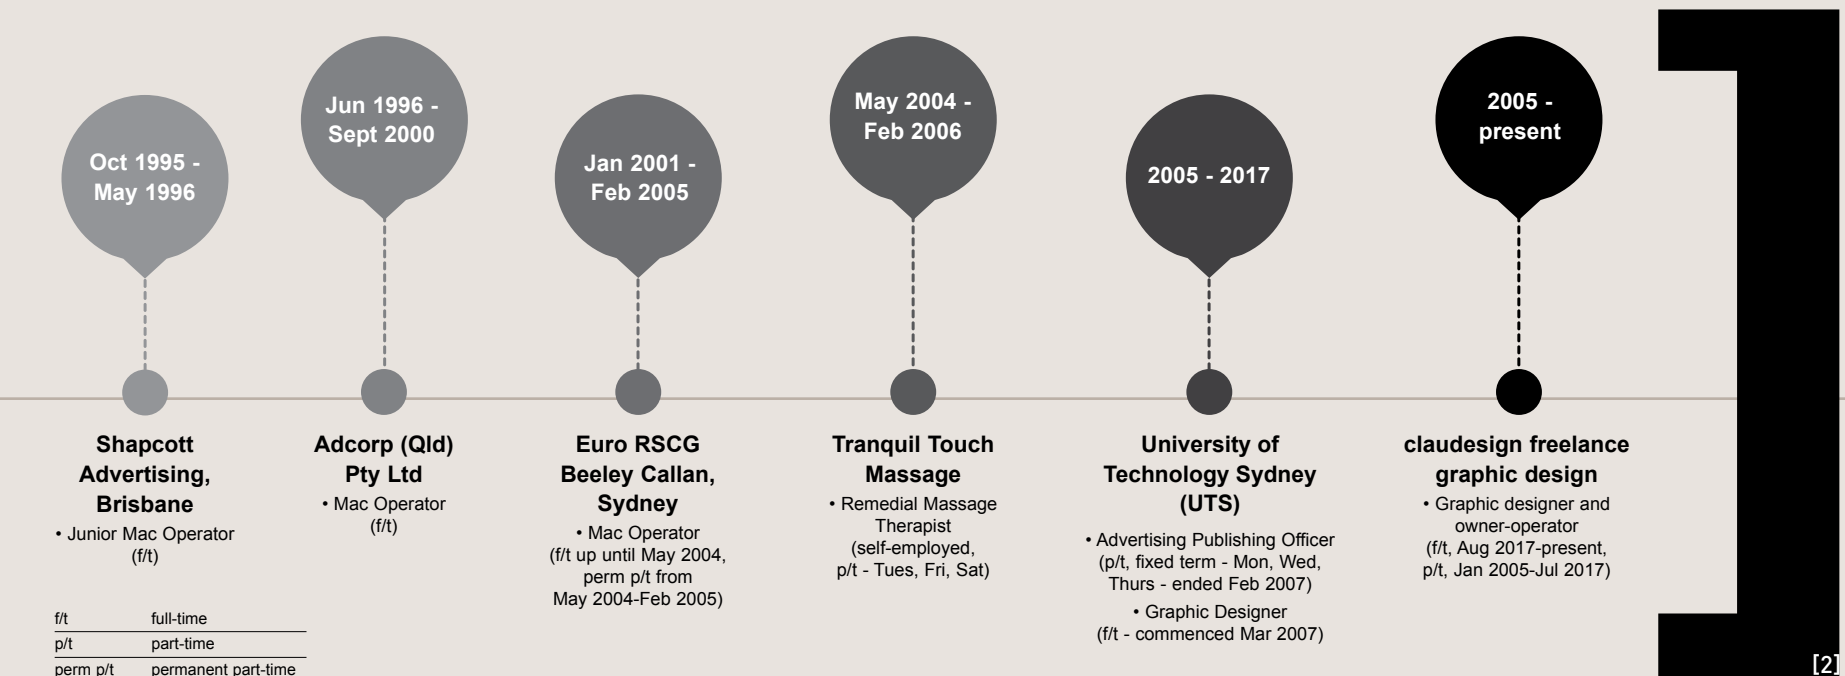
Oct 1995 - May 1996

Jun 1996 - Sept 2000

Jan 2001 - Feb 2005

May 2004 - Feb 2006

2005 - 2017

2005 - present

Shapcott Advertising, Brisbane
• Junior Mac Operator (f/t)

Adcorp (Qld) Pty Ltd
• Mac Operator (f/t)

Euro RSCG Beeley Callan, Sydney
• Mac Operator (f/t up until May 2004, perm p/t from May 2004-Feb 2005)

Tranquil Touch Massage
• Remedial Massage Therapist (self-employed, p/t - Tues, Fri, Sat)

University of Technology Sydney (UTS)
• Advertising Publishing Officer (p/t, fixed term - Mon, Wed, Thurs - ended Feb 2007)
• Graphic Designer (f/t - commenced Mar 2007)

claudesign freelance graphic design
• Graphic designer and owner-operator (f/t, Aug 2017-present, p/t, Jan 2005-Jul 2017)

| f/t | full-time |
|---|---|
| p/t | part-time |
| perm p/t | permanent part-time |

[2]